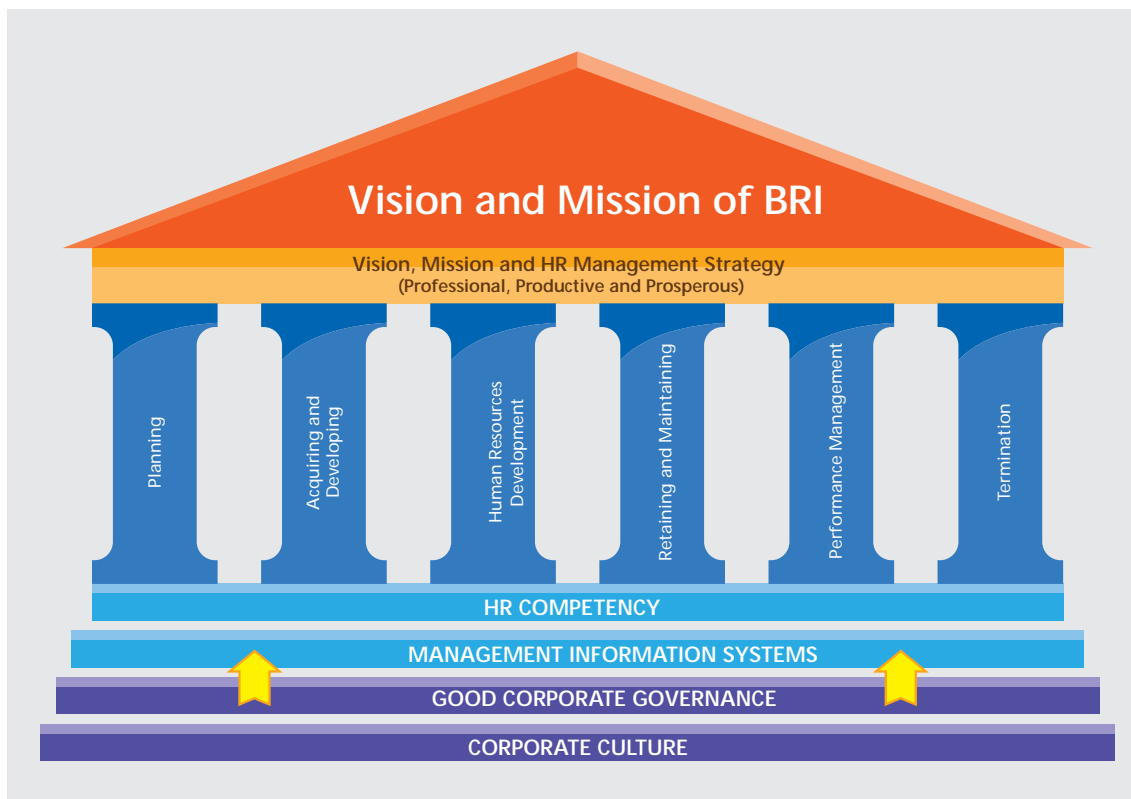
Vision and Mission of BRI

Vision, Mission and HR Management Strategy
(Professional, Productive and Prosperous)

Planning

Acquiring and Developing

Human Resources Development

Retaining and Maintaining

Performance Management

Termination

HR COMPETENCY

MANAGEMENT INFORMATION SYSTEMS

GOOD CORPORATE GOVERNANCE

CORPORATE CULTURE